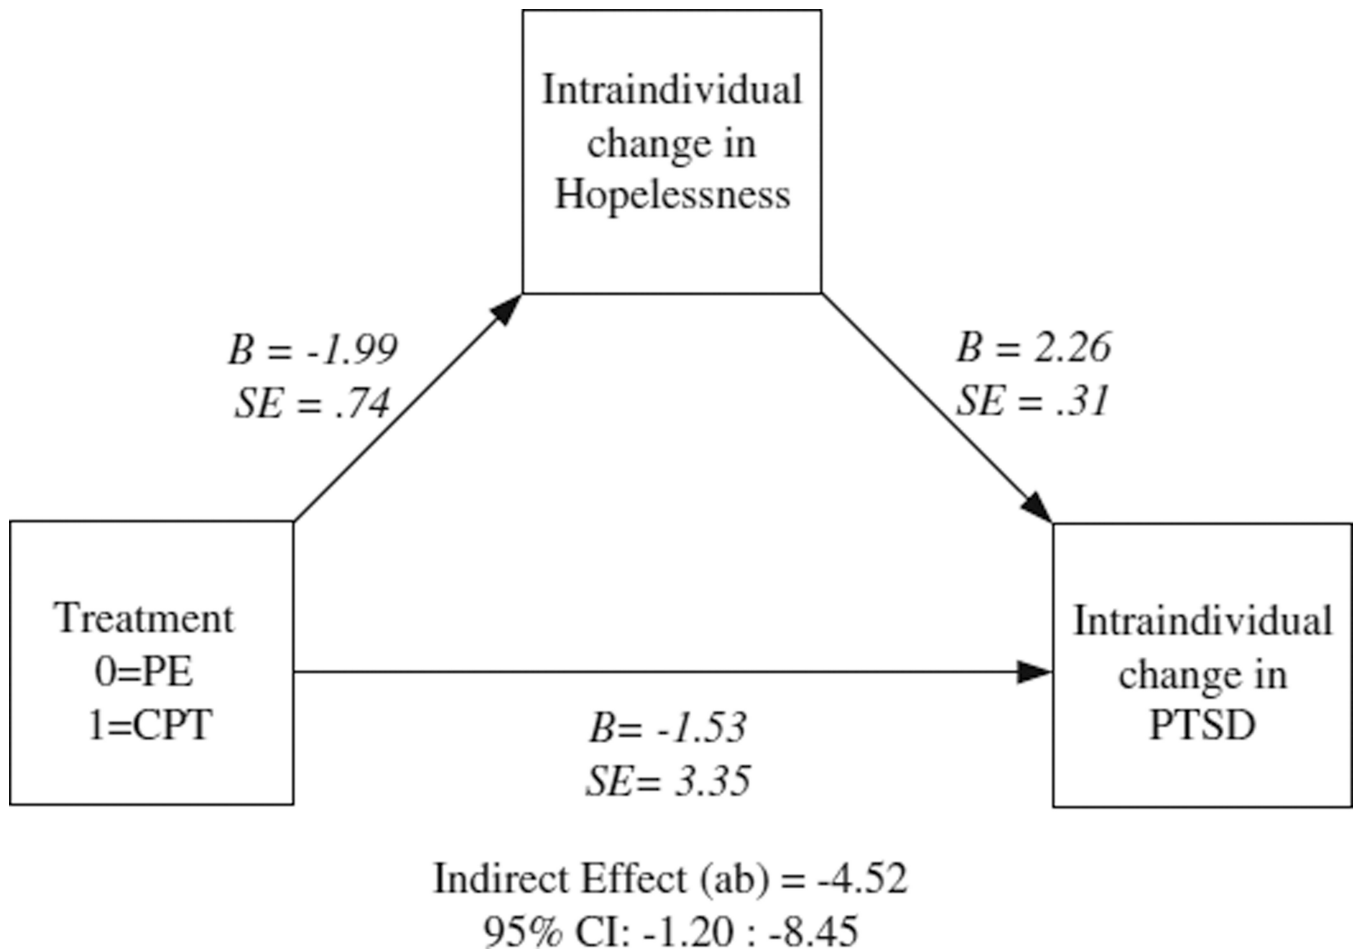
Intraindividual change in Hopelessness

B = -1.99
SE = .74

B = 2.26
SE = .31

Treatment
0=PE
1=CPT

Intraindividual change in PTSD

B= -1.53
SE= 3.35

Indirect Effect (ab) = -4.52
95% CI: -1.20 : -8.45